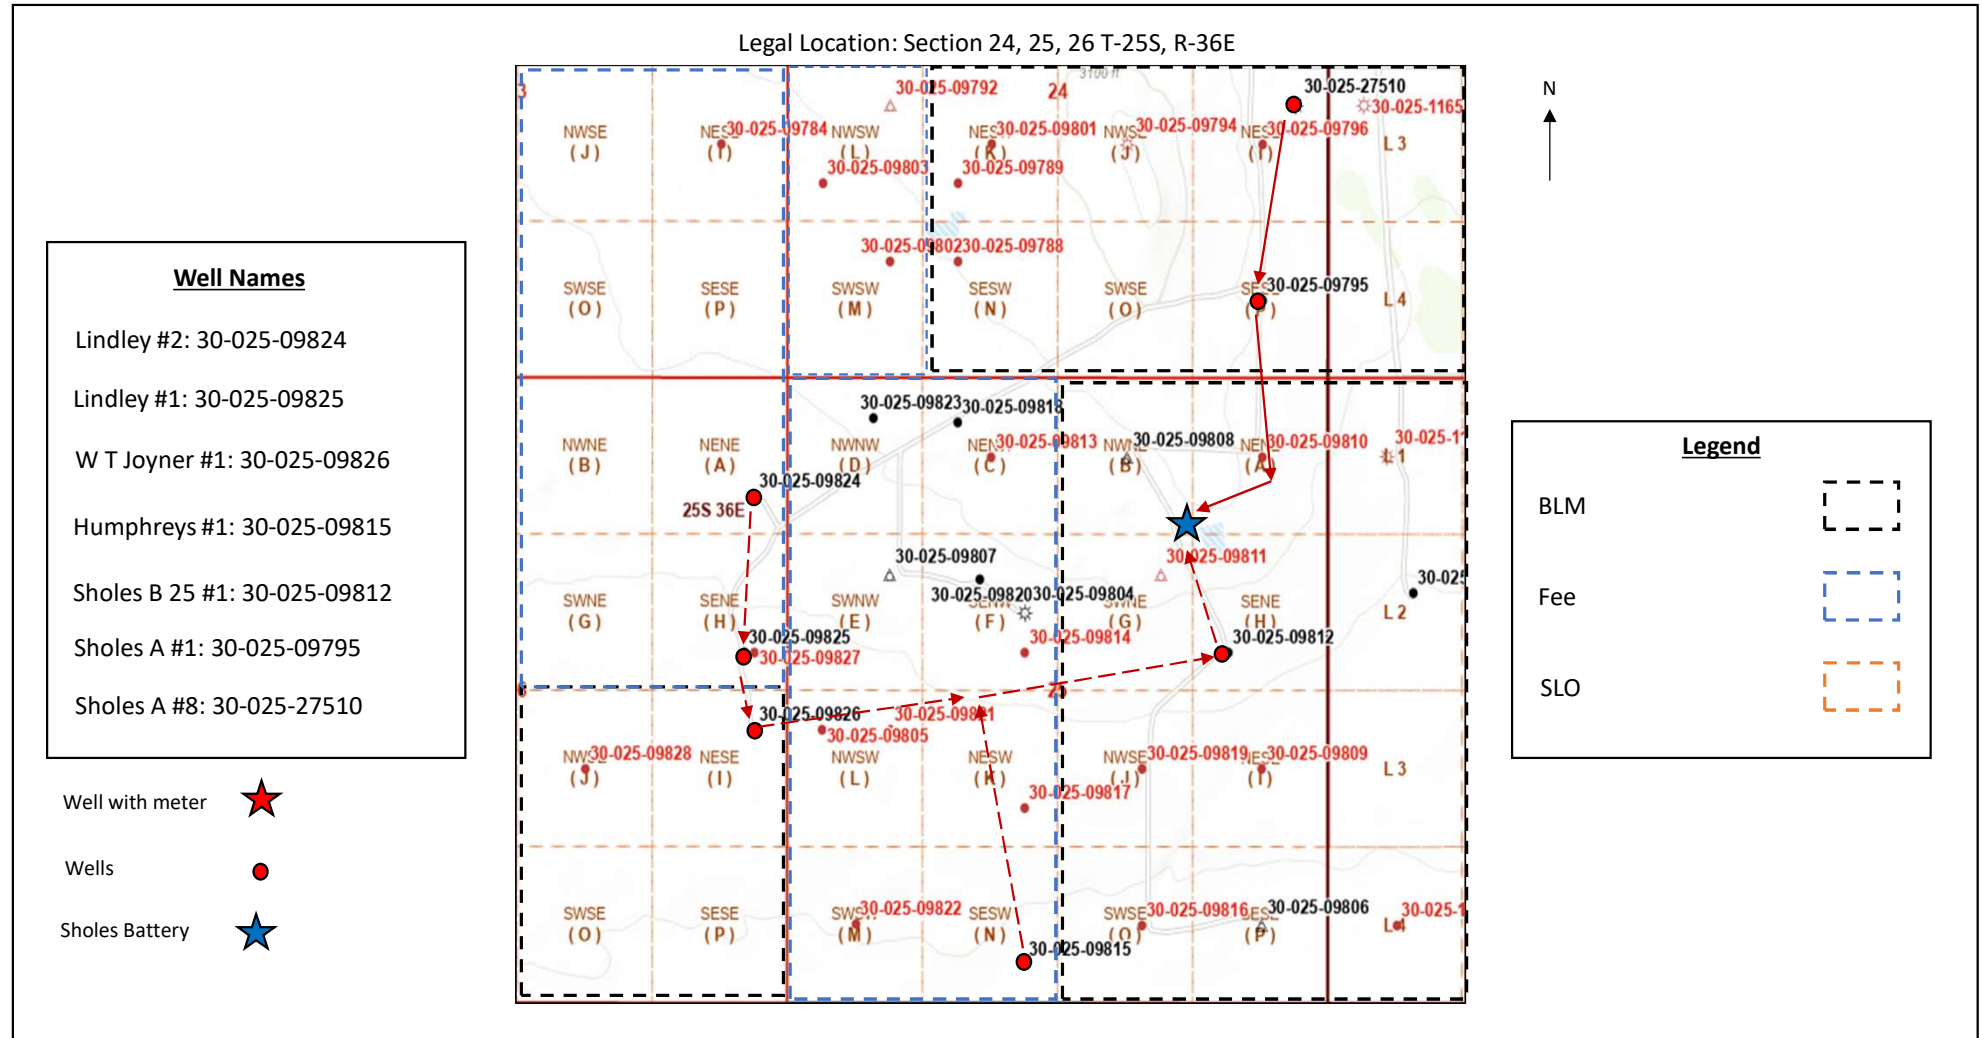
Legal Location: Section 24, 25, 26 T-25S, R-36E

Well Names

Lindley #2: 30-025-09824

Lindley #1: 30-025-09825

W T Joyner #1: 30-025-09826

Humphreys #1: 30-025-09815

Sholes B 25 #1: 30-025-09812

Sholes A #1: 30-025-09795

Sholes A #8: 30-025-27510

Well with meter

Wells

Sholes Battery

N

Legend

BLM

Fee

SLO

NWSE (J) NESE (I) 30-025-09784 NWSW (L) 30-025-09792 24 30-025-09803 NESW (K) 30-025-09801 30-025-09789 NWSE (J) 30-025-09794 NESE (I) 30-025-09796 30-025-27510 30-025-1165 L 3

SWSE (O) SESE (P) SWSW (M) 30-025-09802 30-025-09788 SESW (N) SWSE (O) SESE (P) 30-025-09795 L 4

NWNE (B) NENE (A) 30-025-09824 25S 36E NWNW (D) 30-025-09823 30-025-09818 NENW (C) 30-025-09813 NWNE (B) 30-025-09808 NENE (A) 30-025-09810 30-025-1 1

30-025-09811 30-025-09807

SWNE (G) SENE (H) 30-025-09825 30-025-09827 SWNW (E) 30-025-09820 30-025-09804 SENW (F) SWNE (G) 30-025-09814 SENE (H) 30-025-09812 L 2 30-025

NWSE (J) 30-025-09828 NESE (I) 30-025-09826 30-025-09821 30-025-09805 NWSW (L) NESW (K) 30-025-09817 NWSE (J) 30-025-09819 NESE (I) 30-025-09809 L 3

SWSE (O) SESE (P) SWSW (M) 30-025-09822 SESW (N) 30-025-09815 SWSE (O) 30-025-09816 SESE (P) 30-025-09806 30-025-1 L 4